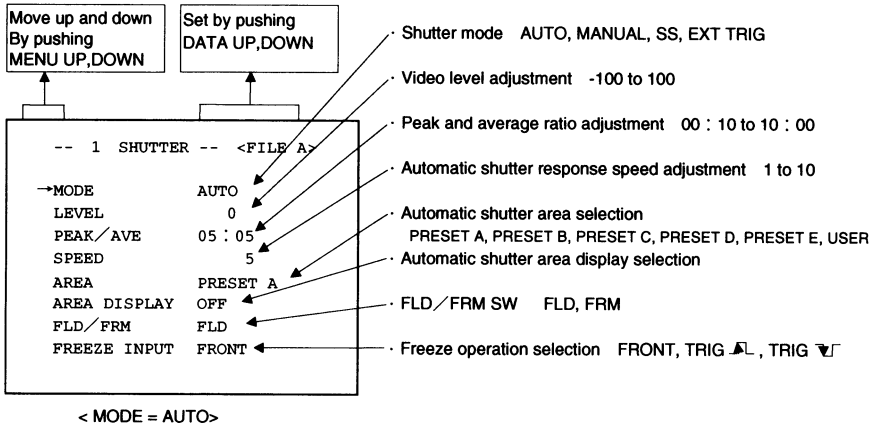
Move up and down
By pushing
MENU UP,DOWN

Set by pushing
DATA UP,DOWN

-- 1 SHUTTER -- <FILE A>

→MODE AUTO
LEVEL 0
PEAK／AVE 05 : 05
SPEED 5
AREA PRESET A
AREA DISPLAY OFF
FLD／FRM FLD
FREEZE INPUT FRONT

· Shutter mode AUTO, MANUAL, SS, EXT TRIG
· Video level adjustment -100 to 100
· Peak and average ratio adjustment 00 : 10 to 10 : 00
· Automatic shutter response speed adjustment 1 to 10
· Automatic shutter area selection
PRESET A, PRESET B, PRESET C, PRESET D, PRESET E, USER
· Automatic shutter area display selection
· FLD／FRM SW FLD, FRM
· Freeze operation selection FRONT, TRIG, TRIG

< MODE = AUTO>